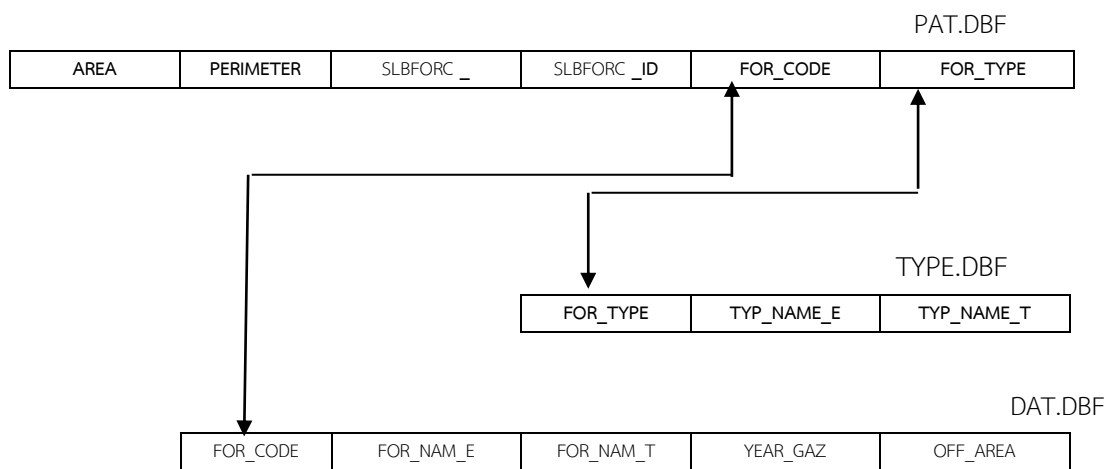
PAT.DBF

| AREA | PERIMETER | SLBFORC _ | SLBFORC _ID | FOR_CODE | FOR_TYPE |
|---|---|---|---|---|---|

TYPE.DBF

| FOR_TYPE | TYP_NAME_E | TYP_NAME_T |
|---|---|---|

DAT.DBF

| FOR_CODE | FOR_NAM_E | FOR_NAM_T | YEAR_GAZ | OFF_AREA |
|---|---|---|---|---|